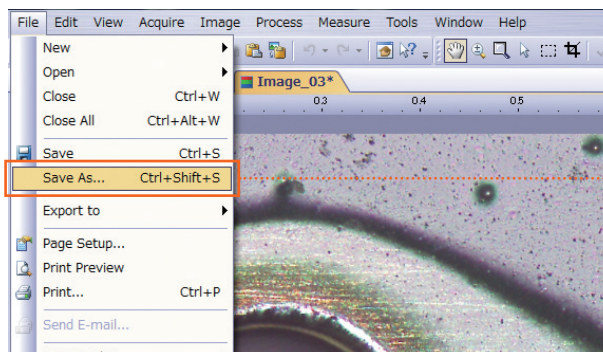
File Edit View Acquire Image Process Measure Tools Window Help

New
Open
Close Ctrl+W
Close All Ctrl+Alt+W
Save Ctrl+S
Save As... Ctrl+Shift+S
Export to
Page Setup...
Print Preview
Print... Ctrl+P
Send E-mail...

Image_03*

0.3 0.4 0.5